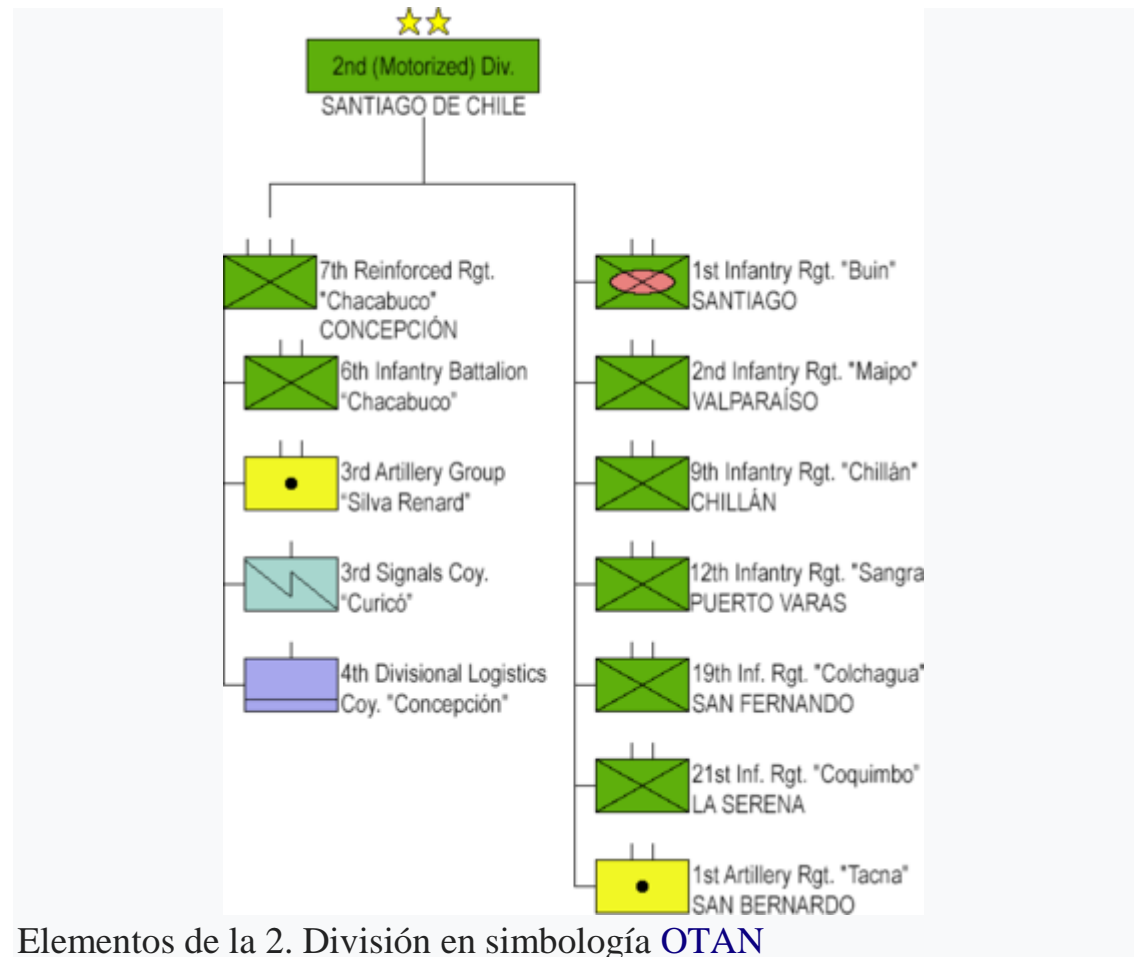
2nd (Motorized) Div.
SANTIAGO DE CHILE

7th Reinforced Rgt. "Chacabuco" CONCEPCIÓN

6th Infantry Battalion "Chacabuco"

3rd Artillery Group "Silva Renard"

3rd Signals Coy. "Curicó"

4th Divisional Logistics Coy. "Concepción"

1st Infantry Rgt. "Buin" SANTIAGO

2nd Infantry Rgt. "Maipo" VALPARAÍSO

9th Infantry Rgt. "Chillán" CHILLÁN

12th Infantry Rgt. "Sangra PUERTO VARAS

19th Inf. Rgt. "Colchagua" SAN FERNANDO

21st Inf. Rgt. "Coquimbo" LA SERENA

1st Artillery Rgt. "Tacna" SAN BERNARDO

Elementos de la 2. División en simbología OTAN